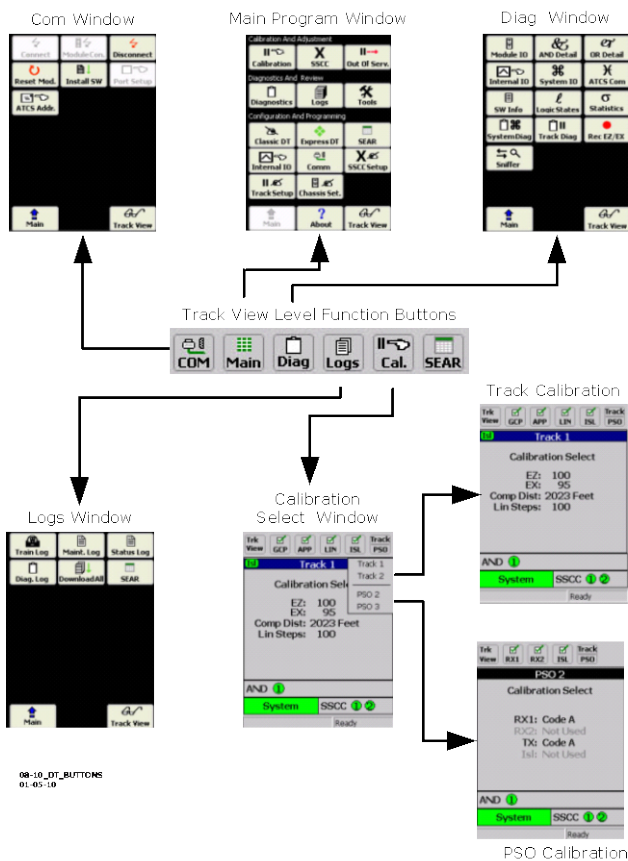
Com Window

Connect
ModuleCom
Disconnect
Reset Mod.
Install SW
Port Setup
ATCS Addr.
Main
Track View

Main Program Window

Calibration And Adjustment
Calibration
SSCC
Out Of Serv.
Diagnostics And Review
Diagnostics
Logs
Tools
Configuration And Programming
Classic DT
Express DT
SEAR
Internal IO
Comm
SSCC Setup
TrackSetup
Chassis Set.
Main
About
Track View

Diag Window

Module IO
AND Detail
OR Detail
Internal IO
System IO
ATCS Com
SW Info
Logic States
Statistics
SystemDiag
Track Diag
Rec EZ/EX
Sniffer
Main
Track View

Track View Level Function Buttons

COM
Main
Diag
Logs
Cal.
SEAR

Track Calibration

Trk View
GCP
APP
LIN
ISL
Track PSO
Track 1
Calibration Select
EZ: 100
EX: 95
Comp Dist: 2023 Feet
Lin Steps: 100
AND 1
System
SSCC 1 2
Ready

Logs Window

Train Log
Maint. Log
Status Log
Diag. Log
DownloadAll
SEAR
Main
Track View

Calibration Select Window

Trk View
GCP
APP
LIN
ISL
Track PSO
Track 1
Calibration Sele
Track 1
Track 2
PSO 2
PSO 3
EZ: 100
EX: 95
Comp Dist: 2023 Feet
Lin Steps: 100
AND 1
System
SSCC 1 2
Ready

Trk View
RX1
RX2
ISL
Track PSO
PSO 2
Calibration Select
RX1: Code A
RX2: Not Used
TX: Code A
Isl: Not Used
AND 1
System
SSCC 1 2
Ready

PSO Calibration

08-10_DT_BUTTONS
01-05-10